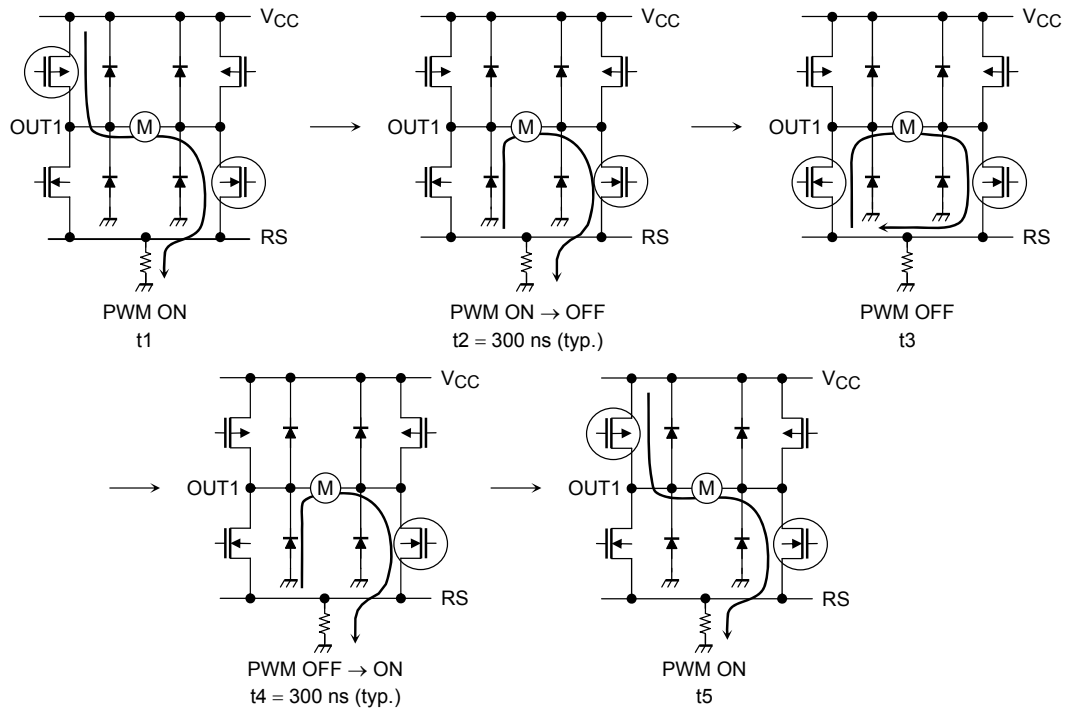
$V_{CC}$
OUT1
M
RS
PWM ON
t1

$V_{CC}$
OUT1
M
RS
PWM ON $\rightarrow$ OFF
t2 = 300 ns (typ.)

$V_{CC}$
OUT1
M
RS
PWM OFF
t3

$V_{CC}$
OUT1
M
RS
PWM OFF $\rightarrow$ ON
t4 = 300 ns (typ.)

$V_{CC}$
OUT1
M
RS
PWM ON
t5